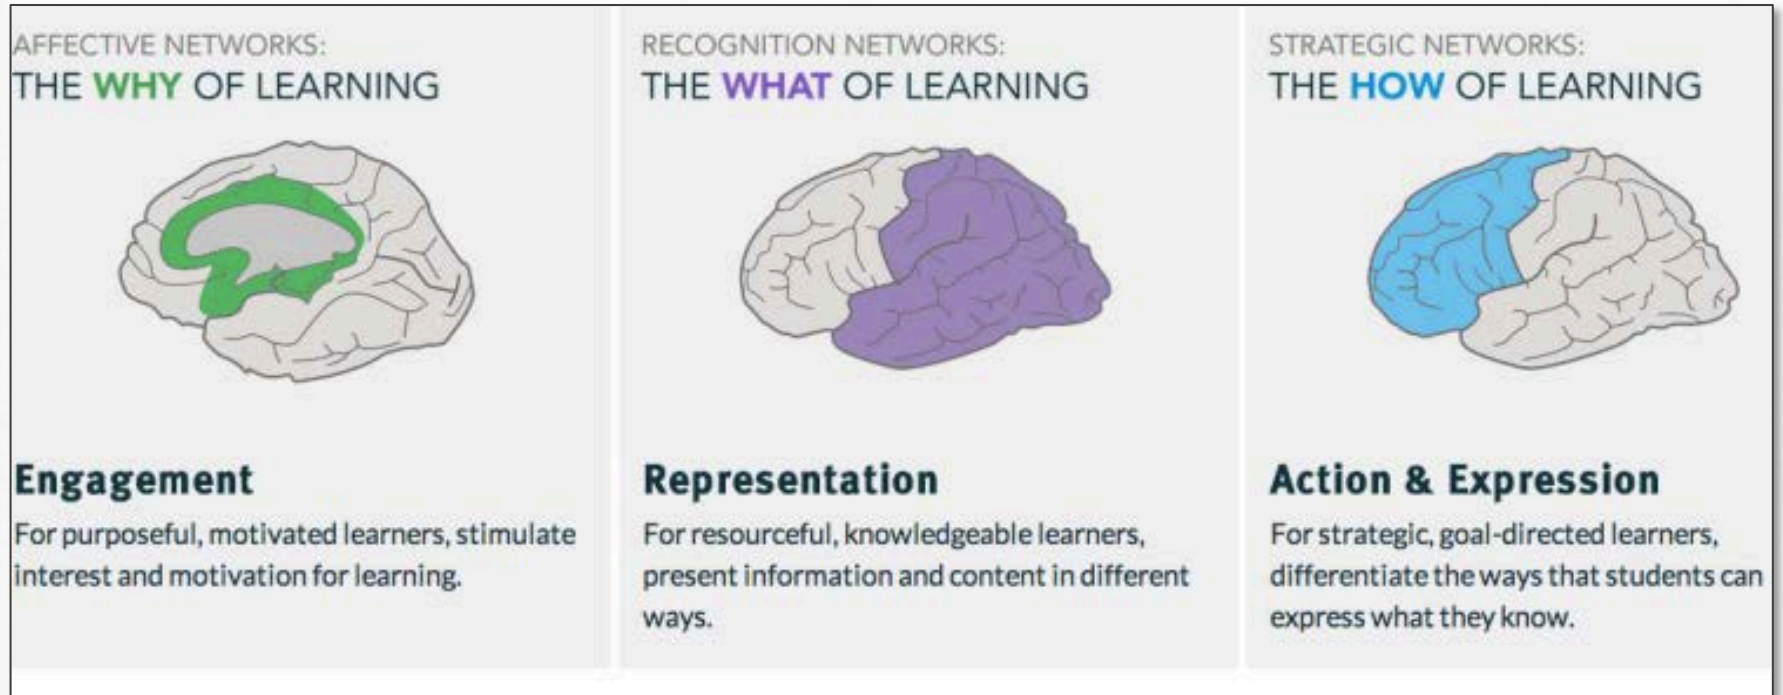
AFFECTIVE NETWORKS:
THE WHY OF LEARNING

Engagement
For purposeful, motivated learners, stimulate interest and motivation for learning.

RECOGNITION NETWORKS:
THE WHAT OF LEARNING

Representation
For resourceful, knowledgeable learners, present information and content in different ways.

STRATEGIC NETWORKS:
THE HOW OF LEARNING

Action & Expression
For strategic, goal-directed learners, differentiate the ways that students can express what they know.